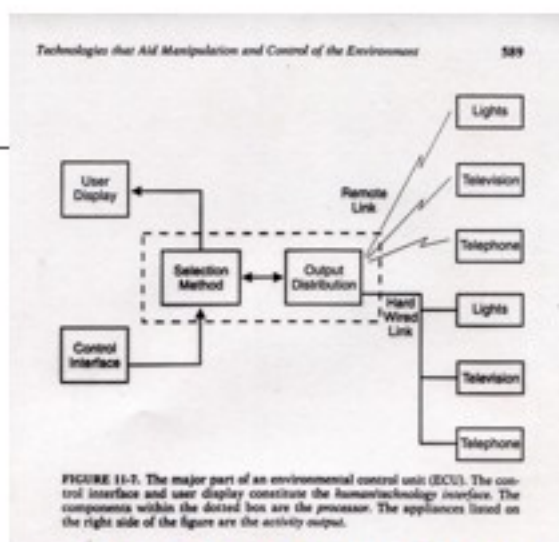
Technologies that Aid Manipulation and Control of the Environment

589

User Display

Remote Link

Lights

Television

Telephone

Selection Method

Output Distribution

Hard Wired Link

Lights

Control Interface

Television

Telephone

FIGURE 11-7. The major part of an environmental control unit (ECU). The control interface and user display constitute the human/technology interface. The components within the dotted box are the processor. The appliances listed on the right side of the figure are the activity output.